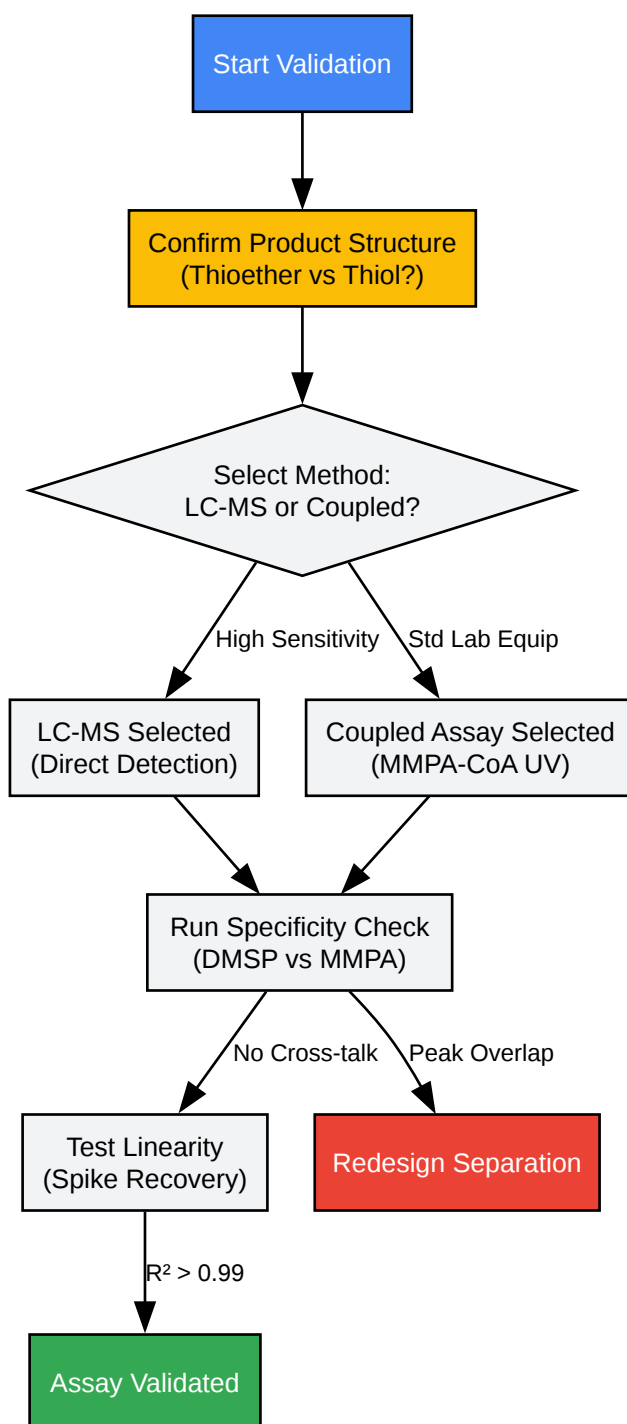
Start Validation

Confirm Product Structure
(Thioether vs Thiol?)

Select Method:
LC-MS or Coupled?

High Sensitivity

Std Lab Equip

LC-MS Selected
(Direct Detection)

Coupled Assay Selected
(MMPA-CoA UV)

Run Specificity Check
(DMSP vs MMPA)

No Cross-talk

Peak Overlap

Test Linearity
(Spike Recovery)

Redesign Separation

$R^2 > 0.99$

Assay Validated